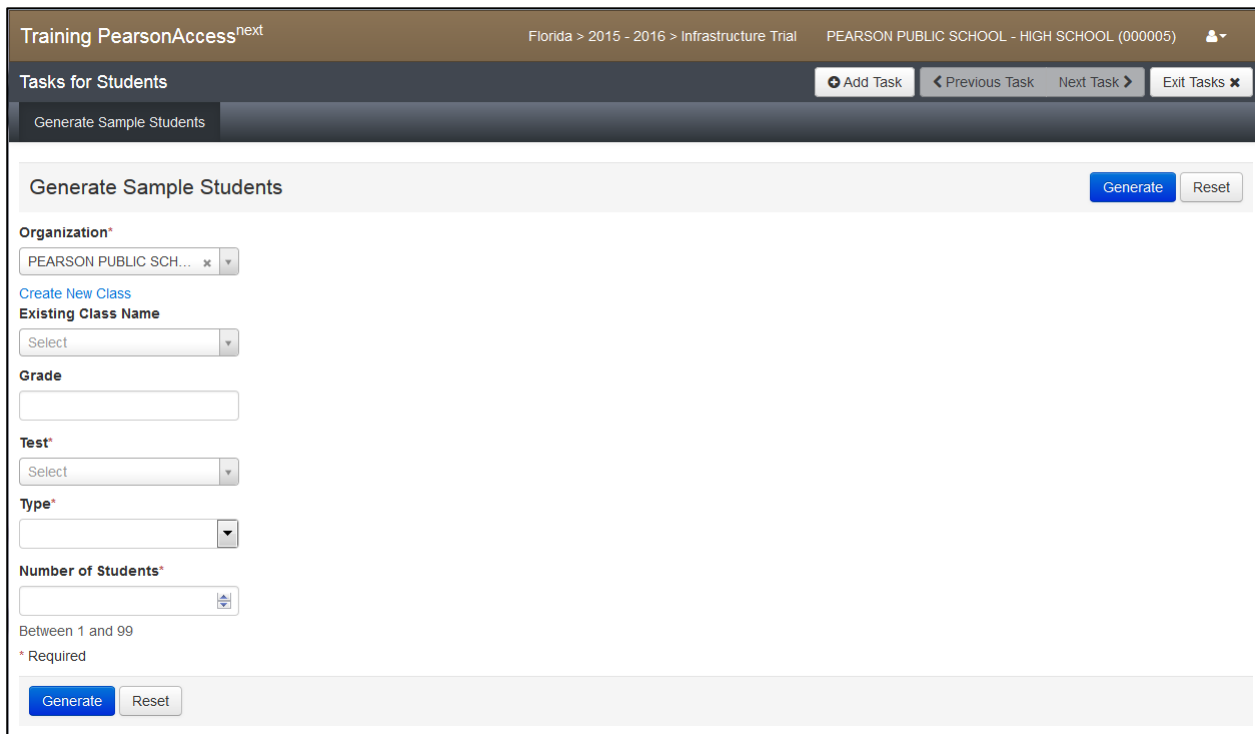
Training PearsonAccess$^{next}$ Florida > 2015 - 2016 > Infrastructure Trial PEARSON PUBLIC SCHOOL - HIGH SCHOOL (000005)

Tasks for Students

Add Task Previous Task Next Task Exit Tasks

Generate Sample Students

Generate Sample Students

Generate Reset

Organization*

PEARSON PUBLIC SCH...

Create New Class

Existing Class Name

Select

Grade

Test*

Select

Type*

Number of Students*

Between 1 and 99

* Required

Generate Reset